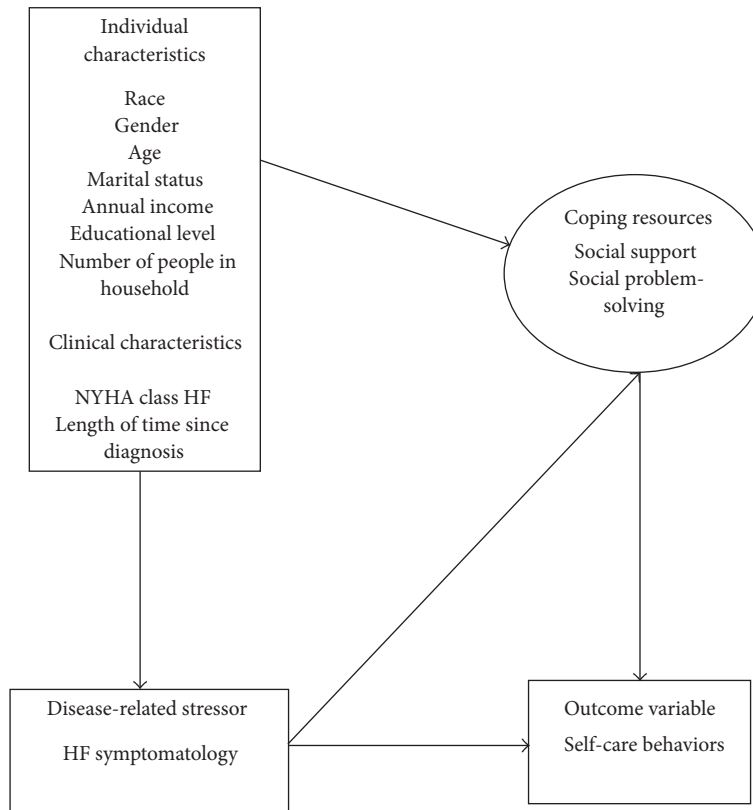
Individual characteristics

Race
Gender
Age
Marital status
Annual income
Educational level
Number of people in household

Clinical characteristics

NYHA class HF
Length of time since diagnosis

Coping resources
Social support
Social problem-solving

Disease-related stressor

HF symptomatology

Outcome variable
Self-care behaviors